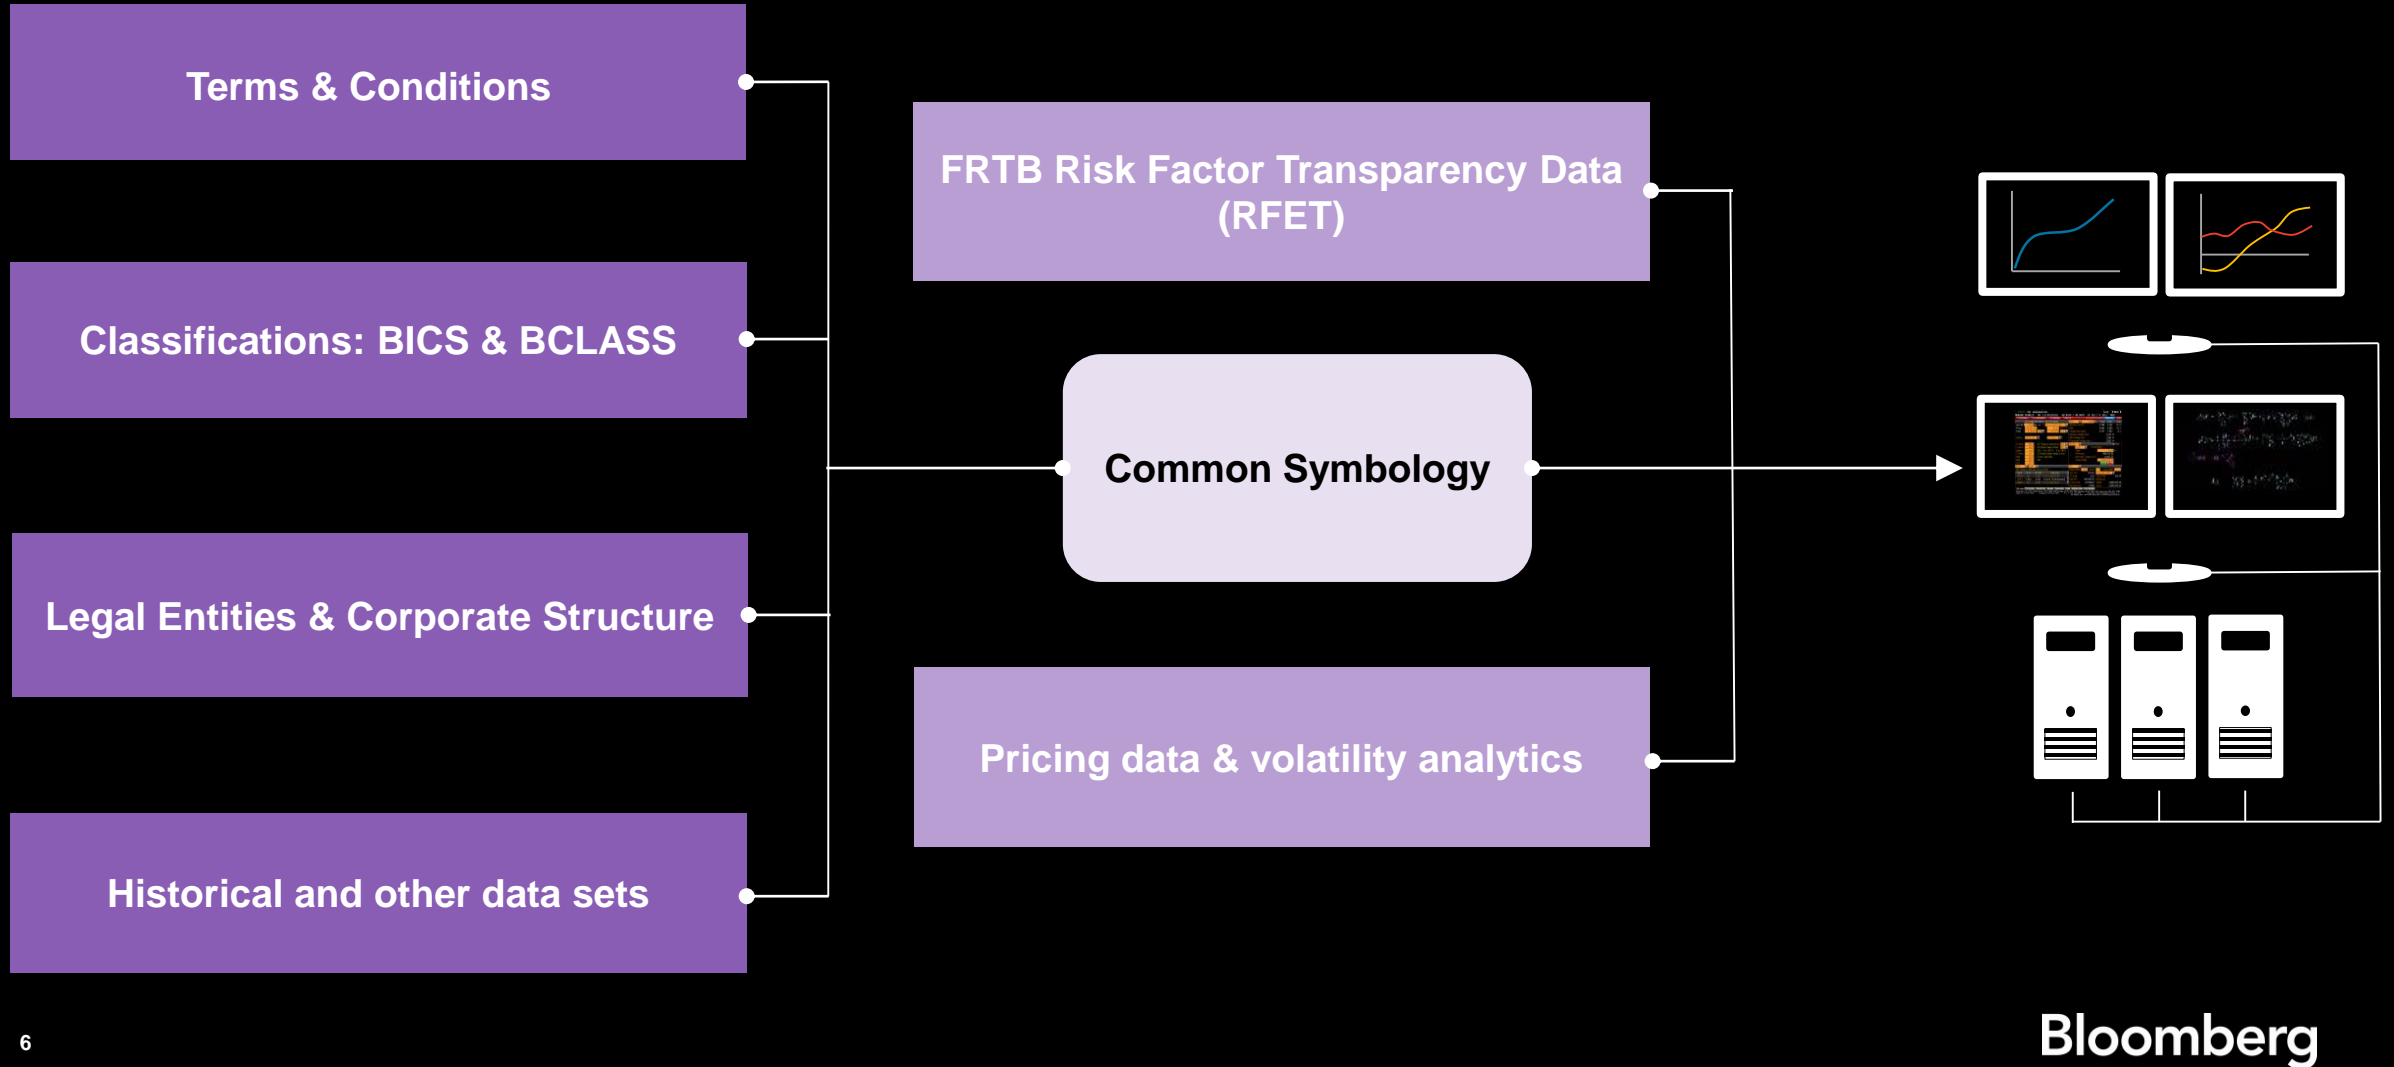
Terms & Conditions

Classifications: BICS & BCLASS

Legal Entities & Corporate Structure

Historical and other data sets

FRTB Risk Factor Transparency Data (RFET)

Common Symbology

Pricing data & volatility analytics

6

Bloomberg